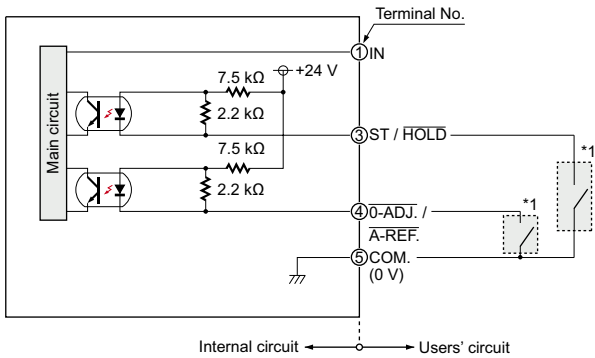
Terminal No.

Main circuit

①IN

7.5 kΩ

+24 V

2.2 kΩ

③ST / $\overline{\text{HOLD}}$

7.5 kΩ

2.2 kΩ

④0-$\overline{\text{ADJ.}}$ /
$\overline{\text{A-REF.}}$

⑤COM.
(0 V)

*1

*1

Internal circuit

Users' circuit